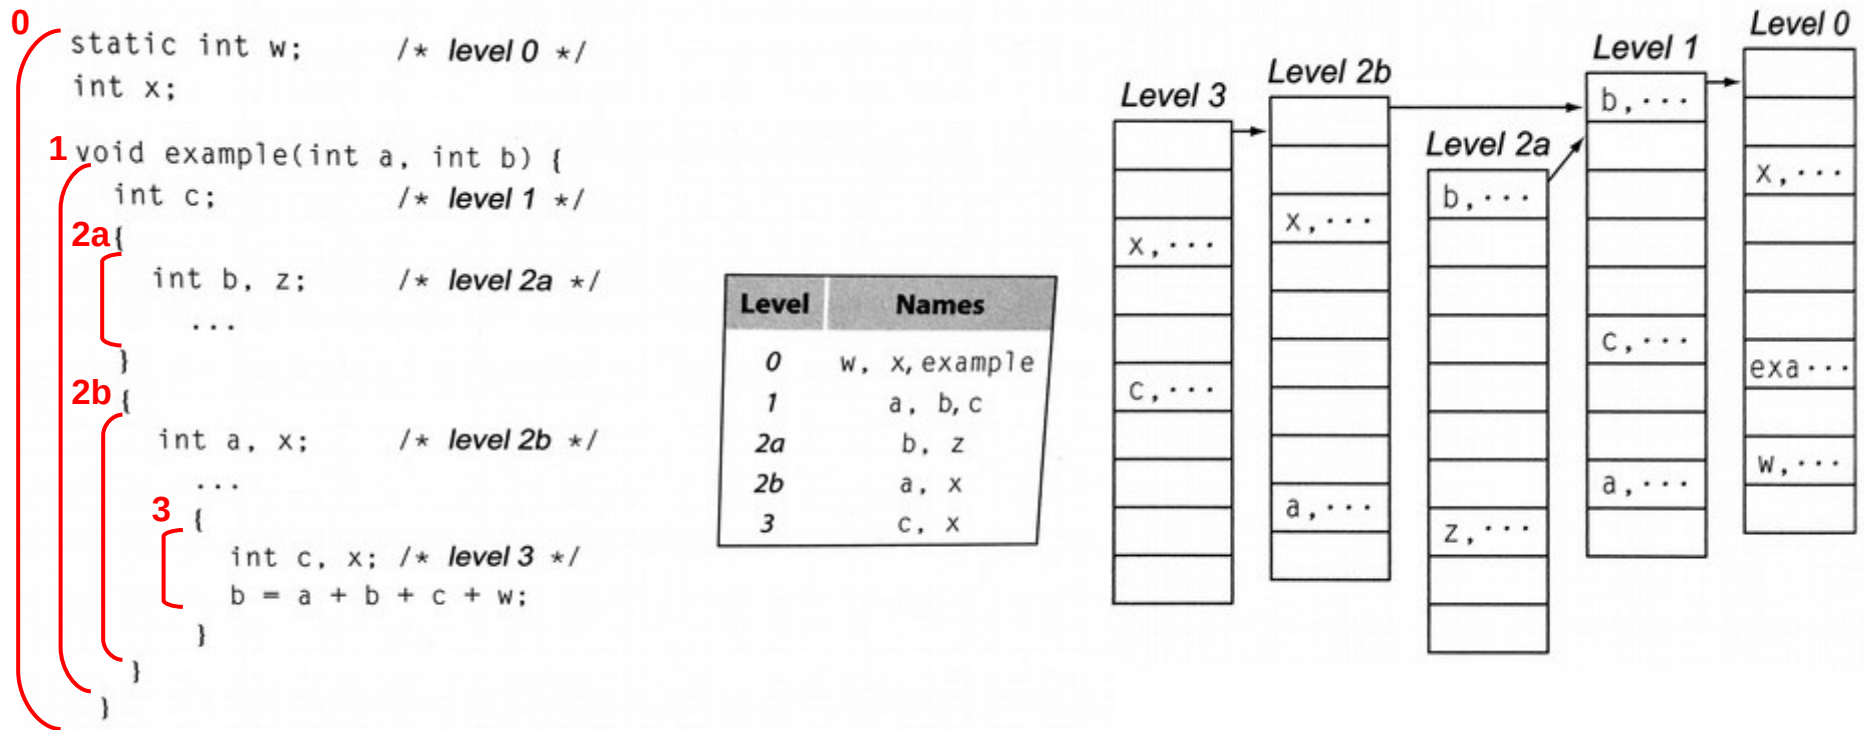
0
static int w; /* level 0 */
int x;

1 void example(int a, int b) {
int c; /* level 1 */
2a {
int b, z; /* level 2a */
...
}
2b {
int a, x; /* level 2b */
...
3 {
int c, x; /* level 3 */
b = a + b + c + w;
}
}
}

| Level | Names |
|---|---|
| 0 | w, x, example |
| 1 | a, b, c |
| 2a | b, z |
| 2b | a, x |
| 3 | c, x |

Level 3
x, ...
c, ...

Level 2b
x, ...
a, ...

Level 2a
b, ...
z, ...

Level 1
b, ...
c, ...
a, ...

Level 0
x, ...
exa...
w, ...